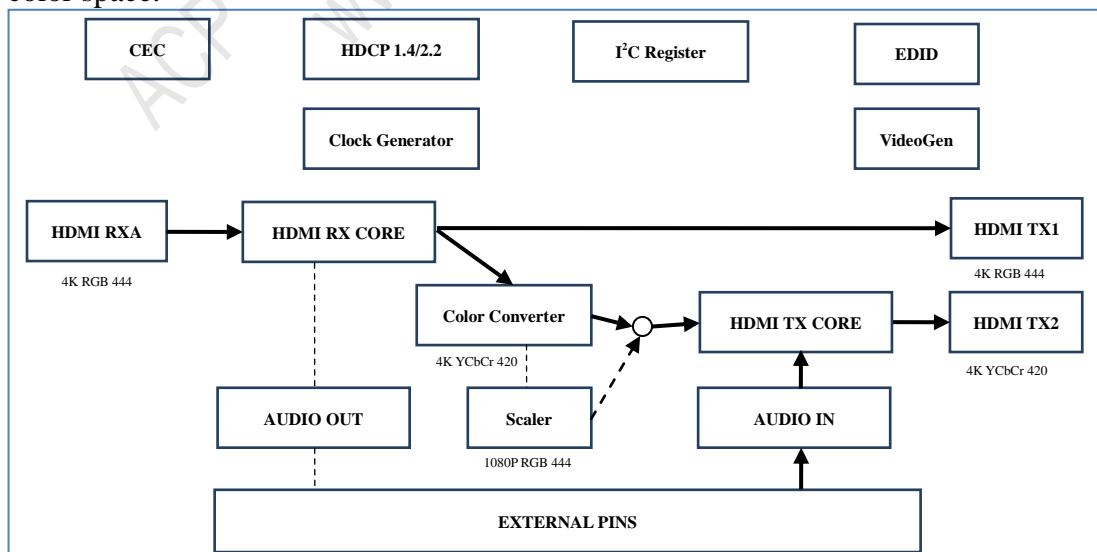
color space.

CEC

HDCP 1.4/2.2

I$^2$C Register

EDID

Clock Generator

VideoGen

HDMI RXA

4K RGB 444

HDMI RX CORE

HDMI TX1

4K RGB 444

Color Converter

4K YCbCr 420

HDMI TX CORE

HDMI TX2

4K YCbCr 420

AUDIO OUT

Scaler

1080P RGB 444

AUDIO IN

EXTERNAL PINS